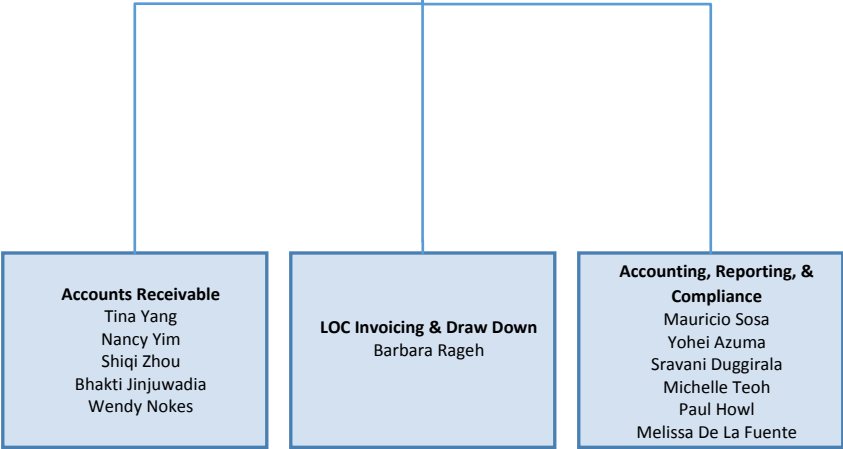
Accounts Receivable
Tina Yang
Nancy Yim
Shiqi Zhou
Bhakti Jinjuwadia
Wendy Nokes

LOC Invoicing & Draw Down
Barbara Rageh

Accounting, Reporting, & Compliance
Mauricio Sosa
Yohei Azuma
Sravani Duggirala
Michelle Teoh
Paul Howl
Melissa De La Fuente